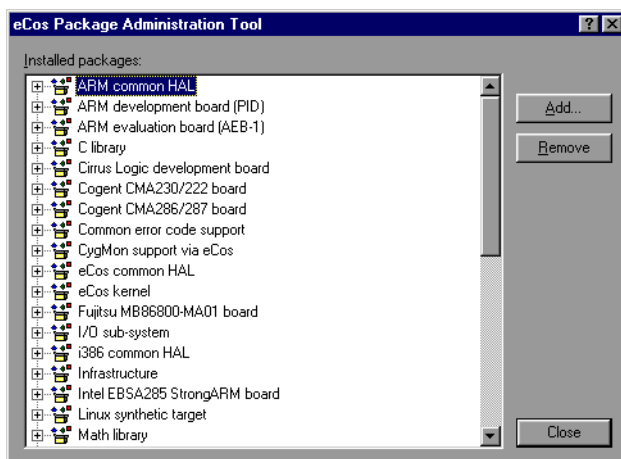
eCos Package Administration Tool

?

Installed packages:

ARM common HAL
ARM development board (PID)
ARM evaluation board (AEB-1)
C library
Cirrus Logic development board
Cogent CMA230/222 board
Cogent CMA286/287 board
Common error code support
CygMon support via eCos
eCos common HAL
eCos kernel
Fujitsu MB86800-MA01 board
I/O sub-system
i386 common HAL
Infrastructure
Intel EBSA285 StrongARM board
Linux synthetic target
Math library

Add...
Remove
Close